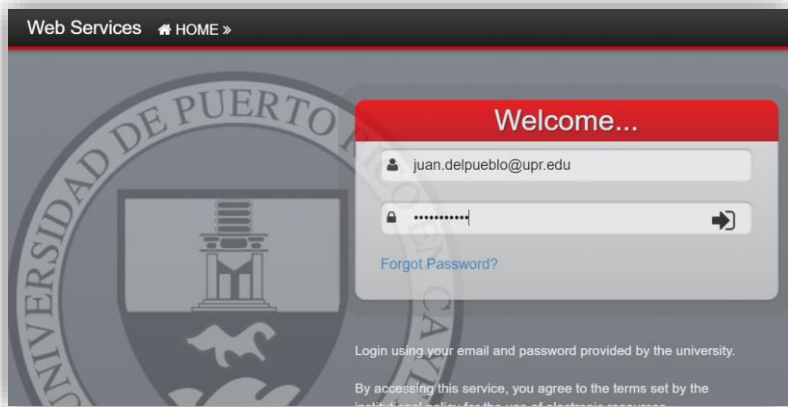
Web Services HOME »

UNIVERSIDAD DE PUERTO RICO

Welcome...

juan.delpueblo@upr.edu

•••••••••••

Forgot Password?

Login using your email and password provided by the university.

By accessing this service, you agree to the terms set by the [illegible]